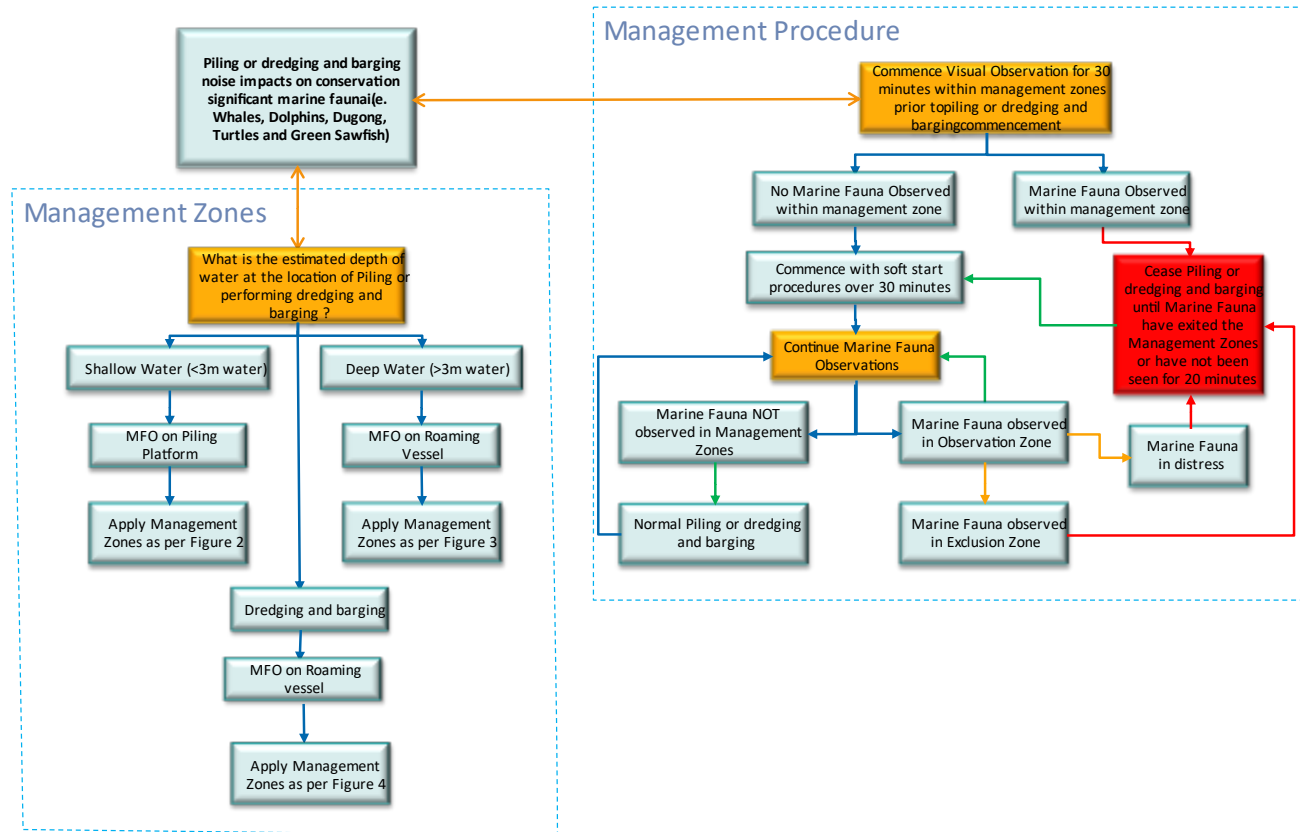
Piling or dredging and barging noise impacts on conservation significant marine faunai(e. Whales, Dolphins, Dugong, Turtles and Green Sawfish)

Management Zones

What is the estimated depth of water at the location of Piling or performing dredging and barging ?

Shallow Water (<3m water)

Deep Water (>3m water)

MFO on Piling Platform

MFO on Roaming Vessel

Apply Management Zones as per Figure 2

Apply Management Zones as per Figure 3

Dredging and barging

MFO on Roaming vessel

Apply Management Zones as per Figure 4

Management Procedure

Commence Visual Observation for 30 minutes within management zones prior topiling or dredging and bargingcommencement

No Marine Fauna Observed within management zone

Marine Fauna Observed within management zone

Commence with soft start procedures over 30 minutes

Cease Piling or dredging and barging until Marine Fauna have exited the Management Zones or have not been seen for 20 minutes

Continue Marine Fauna Observations

Marine Fauna NOT observed in Management Zones

Marine Fauna observed in Observation Zone

Marine Fauna in distress

Normal Piling or dredging and barging

Marine Fauna observed in Exclusion Zone